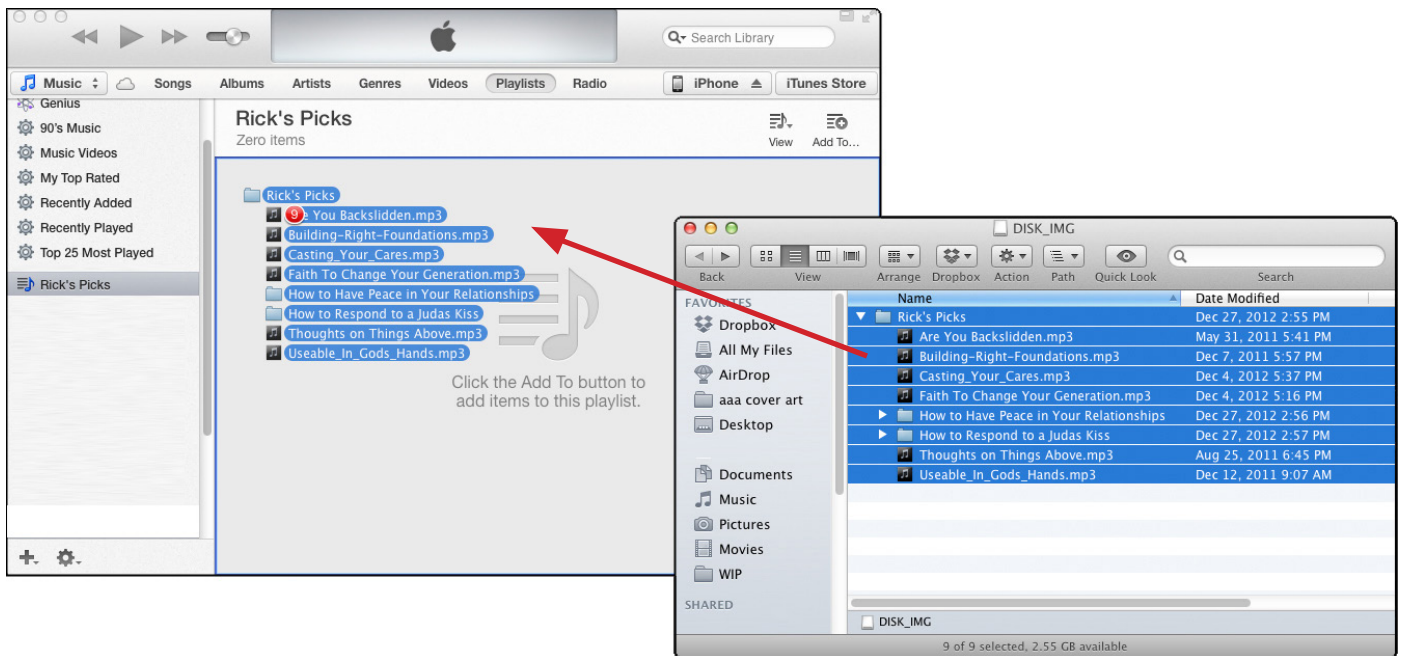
Search Library

Music

Songs Albums Artists Genres Videos Playlists Radio

iPhone

iTunes Store

Genius

90's Music

Music Videos

My Top Rated

Recently Added

Recently Played

Top 25 Most Played

Rick's Picks

Rick's Picks

Zero items

View

Add To...

Rick's Picks

9 You Backslidden.mp3

Building-Right-Foundations.mp3

Casting_Your_Cares.mp3

Faith To Change Your Generation.mp3

How to Have Peace in Your Relationships

How to Respond to a Judas Kiss

Thoughts on Things Above.mp3

Useable_In_Gods_Hands.mp3

Click the Add To button to add items to this playlist.

DISK_IMG

Back View Arrange Dropbox Action Path Quick Look Search

FAVORITES

Dropbox

All My Files

AirDrop

aaa cover art

Desktop

Documents

Music

Pictures

Movies

WIP

SHARED

| Name | Date Modified |
|---|---|
| Rick's Picks | Dec 27, 2012 2:55 PM |
| Are You Backslidden.mp3 | May 31, 2011 5:41 PM |
| Building-Right-Foundations.mp3 | Dec 7, 2011 5:57 PM |
| Casting_Your_Cares.mp3 | Dec 4, 2012 5:37 PM |
| Faith To Change Your Generation.mp3 | Dec 4, 2012 5:16 PM |
| How to Have Peace in Your Relationships | Dec 27, 2012 2:56 PM |
| How to Respond to a Judas Kiss | Dec 27, 2012 2:57 PM |
| Thoughts on Things Above.mp3 | Aug 25, 2011 6:45 PM |
| Useable_In_Gods_Hands.mp3 | Dec 12, 2011 9:07 AM |

DISK_IMG

9 of 9 selected, 2.55 GB available